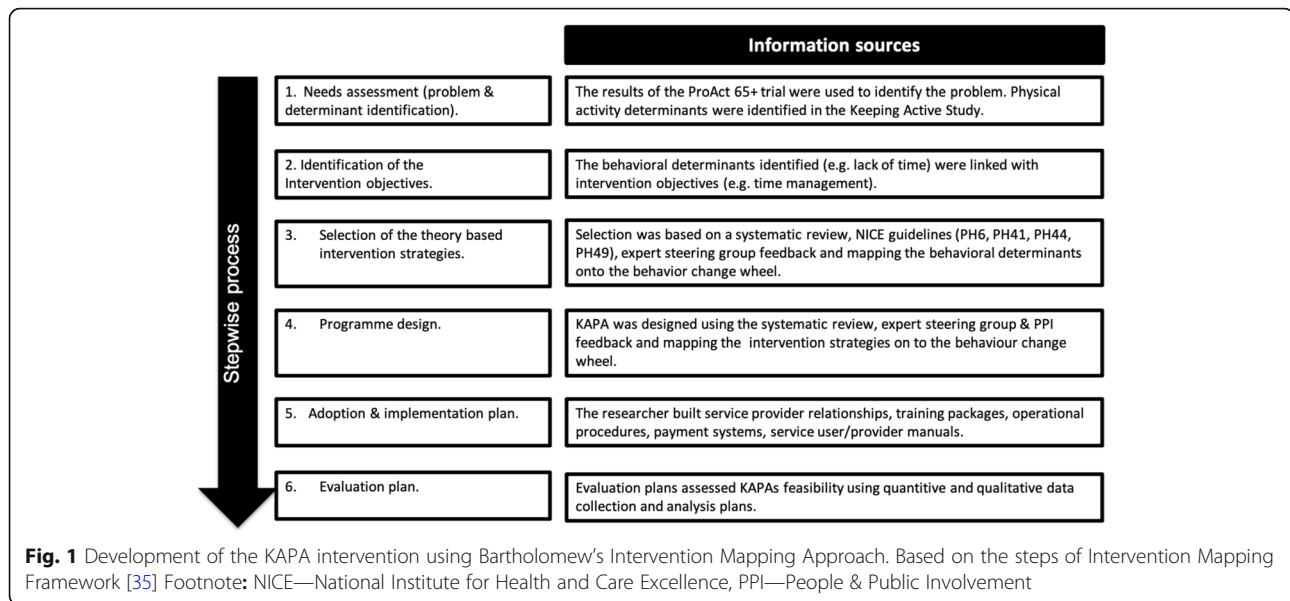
Information sources

Stepwise process

1. Needs assessment (problem & determinant identification).

The results of the ProAct 65+ trial were used to identify the problem. Physical activity determinants were identified in the Keeping Active Study.

2. Identification of the Intervention objectives.

The behavioral determinants identified (e.g. lack of time) were linked with intervention objectives (e.g. time management).

3. Selection of the theory based intervention strategies.

Selection was based on a systematic review, NICE guidelines (PH6, PH41, PH44, PH49), expert steering group feedback and mapping the behavioral determinants onto the behavior change wheel.

4. Programme design.

KAPA was designed using the systematic review, expert steering group & PPI feedback and mapping the intervention strategies on to the behaviour change wheel.

5. Adoption & implementation plan.

The researcher built service provider relationships, training packages, operational procedures, payment systems, service user/provider manuals.

6. Evaluation plan.

Evaluation plans assessed KAPAs feasibility using quantitive and qualitative data collection and analysis plans.

Fig. 1 Development of the KAPA intervention using Bartholomew's Intervention Mapping Approach. Based on the steps of Intervention Mapping Framework [35] Footnote: NICE—National Institute for Health and Care Excellence, PPI—People & Public Involvement